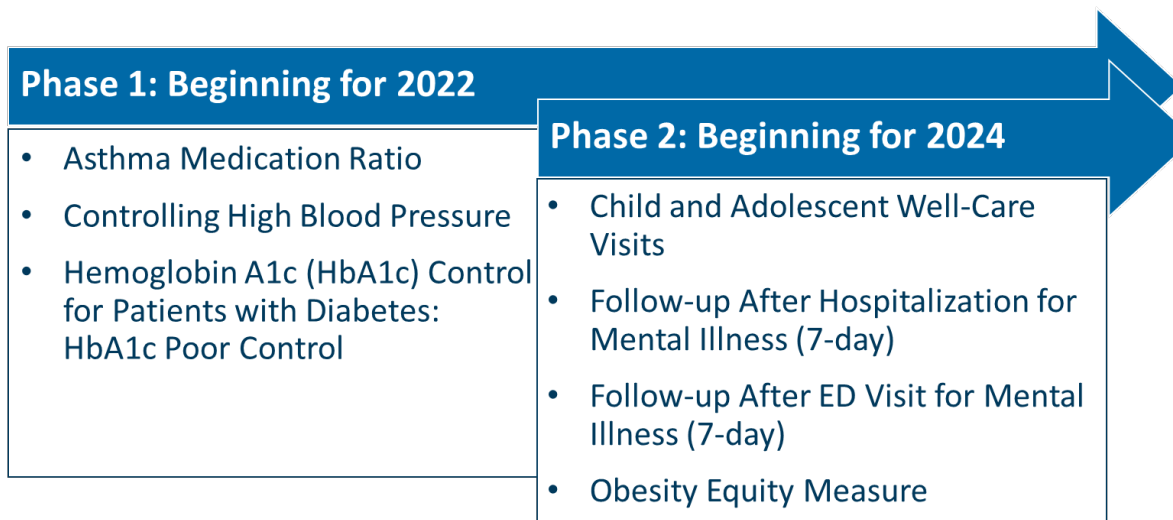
Phase 1: Beginning for 2022

- Asthma Medication Ratio
- Controlling High Blood Pressure
- Hemoglobin A1c (HbA1c) Control for Patients with Diabetes: HbA1c Poor Control

Phase 2: Beginning for 2024

- Child and Adolescent Well-Care Visits
- Follow-up After Hospitalization for Mental Illness (7-day)
- Follow-up After ED Visit for Mental Illness (7-day)
- Obesity Equity Measure